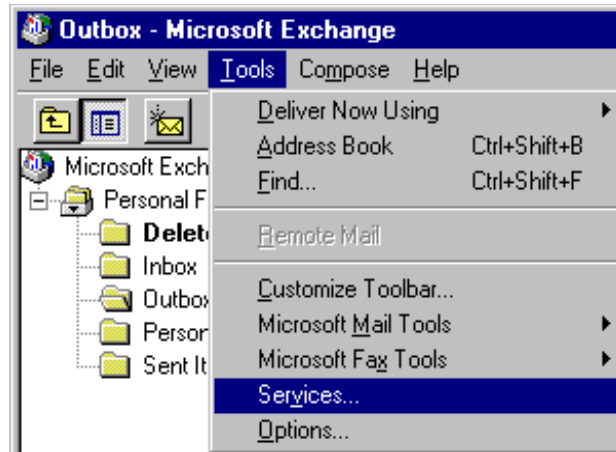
Outbox - Microsoft Exchange

File Edit View Tools Compose Help

Microsoft Exch
Personal F
Delet
Inbox
Outbox
Persor
Sent It

Deliver Now Using
Address Book Ctrl+Shift+B
Find... Ctrl+Shift+F
Remote Mail
Customize Toolbar...
Microsoft Mail Tools
Microsoft Fax Tools
Services...
Options...